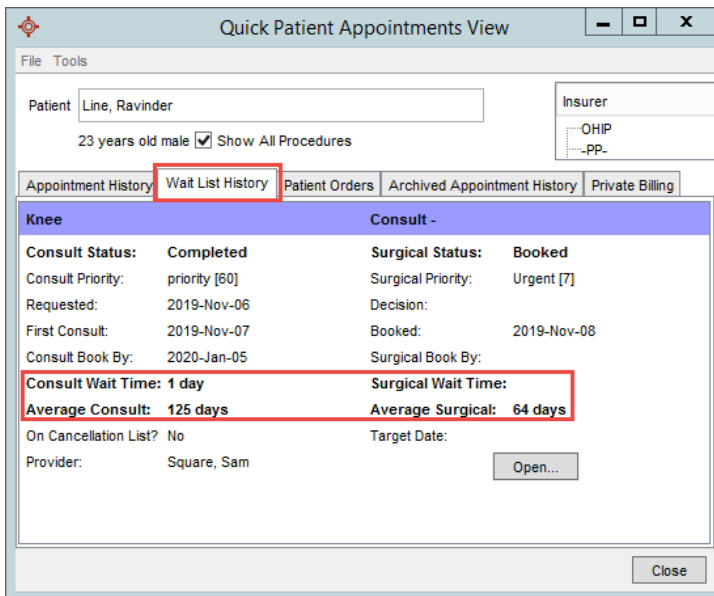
Quick Patient Appointments View

File Tools

Patient Line, Ravinder

23 years old male Show All Procedures

Insurer
OHIP
-PP-

Appointment History | Wait List History | Patient Orders | Archived Appointment History | Private Billing

Knee

Consult -

Consult Status: Completed
Consult Priority: priority [60]
Requested: 2019-Nov-06
First Consult: 2019-Nov-07
Consult Book By: 2020-Jan-05
Consult Wait Time: 1 day
Average Consult: 125 days
On Cancellation List? No
Provider: Square, Sam

Surgical Status: Booked
Surgical Priority: Urgent [7]
Decision:
Booked: 2019-Nov-08
Surgical Book By:
Surgical Wait Time:
Average Surgical: 64 days
Target Date:

Open...

Close